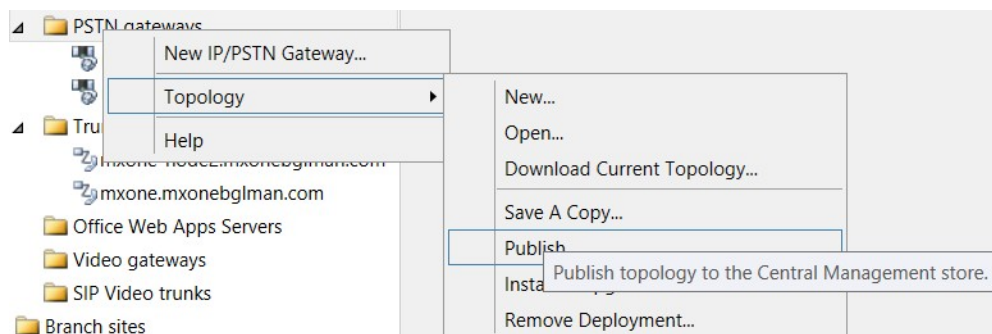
PSTN gateways
New IP/PSTN Gateway...
Topology
Help
Tru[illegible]
mxone-node2.mxonebglman.com
mxone.mxonebglman.com
Office Web Apps Servers
Video gateways
SIP Video trunks
Branch sites
New...
Open...
Download Current Topology...
Save A Copy...
Publish...
Insta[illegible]
Publish topology to the Central Management store.
Remove Deployment...